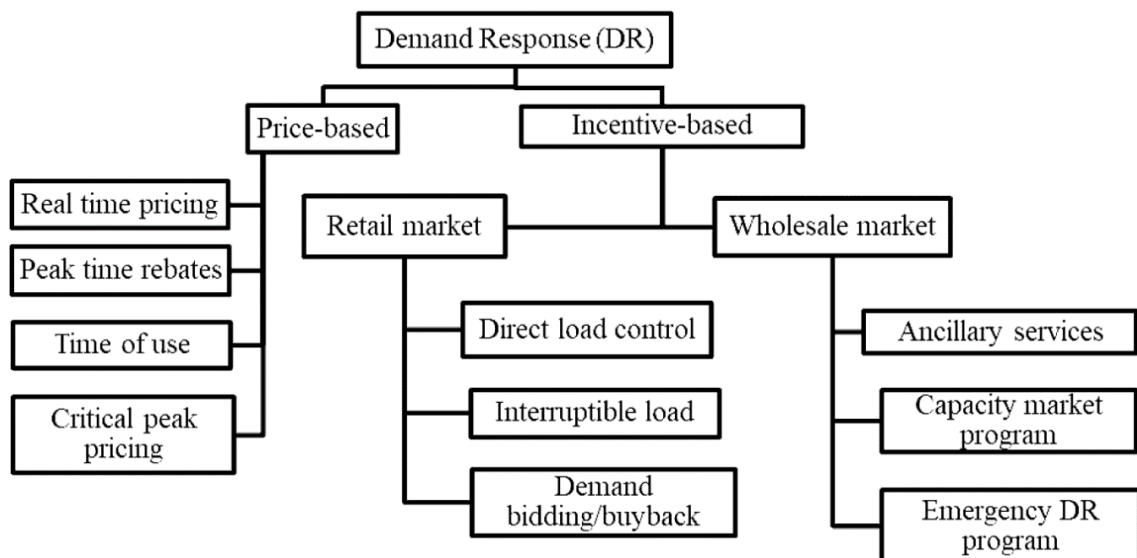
Demand Response (DR)

Price-based

Incentive-based

Real time pricing

Peak time rebates

Time of use

Critical peak pricing

Retail market

Wholesale market

Direct load control

Interruptible load

Demand bidding/buyback

Ancillary services

Capacity market program

Emergency DR program